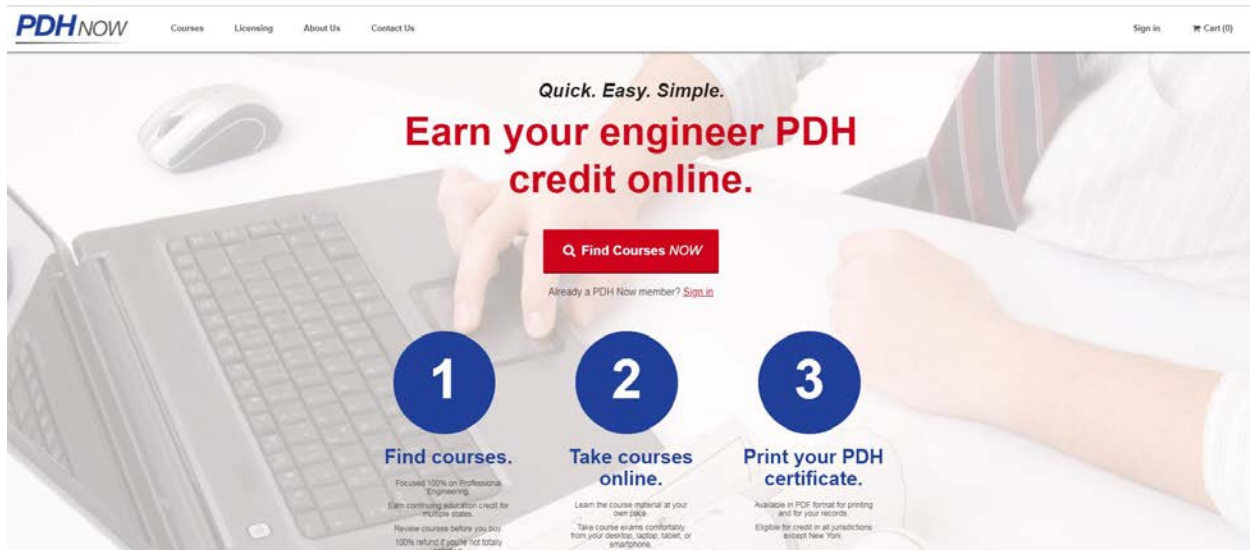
PDH NOW

Courses Licensing About Us Contact Us

Sign in Cart (0)

Quick. Easy. Simple.

Earn your engineer PDH credit online.

Find Courses NOW

Already a PDH Now member? Sign in

1

Find courses.

Focused 100% on Professional Engineering.

Earn continuing education credit for multiple states.

Review courses before you buy.

100% refund if you're not totally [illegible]

2

Take courses online.

Learn the course material at your own pace.

Take course exams comfortably from your desktop, laptop, tablet, or smartphone.

3

Print your PDH certificate.

Available in PDF format for printing and for your records.

Eligible for credit in all jurisdictions except New York.